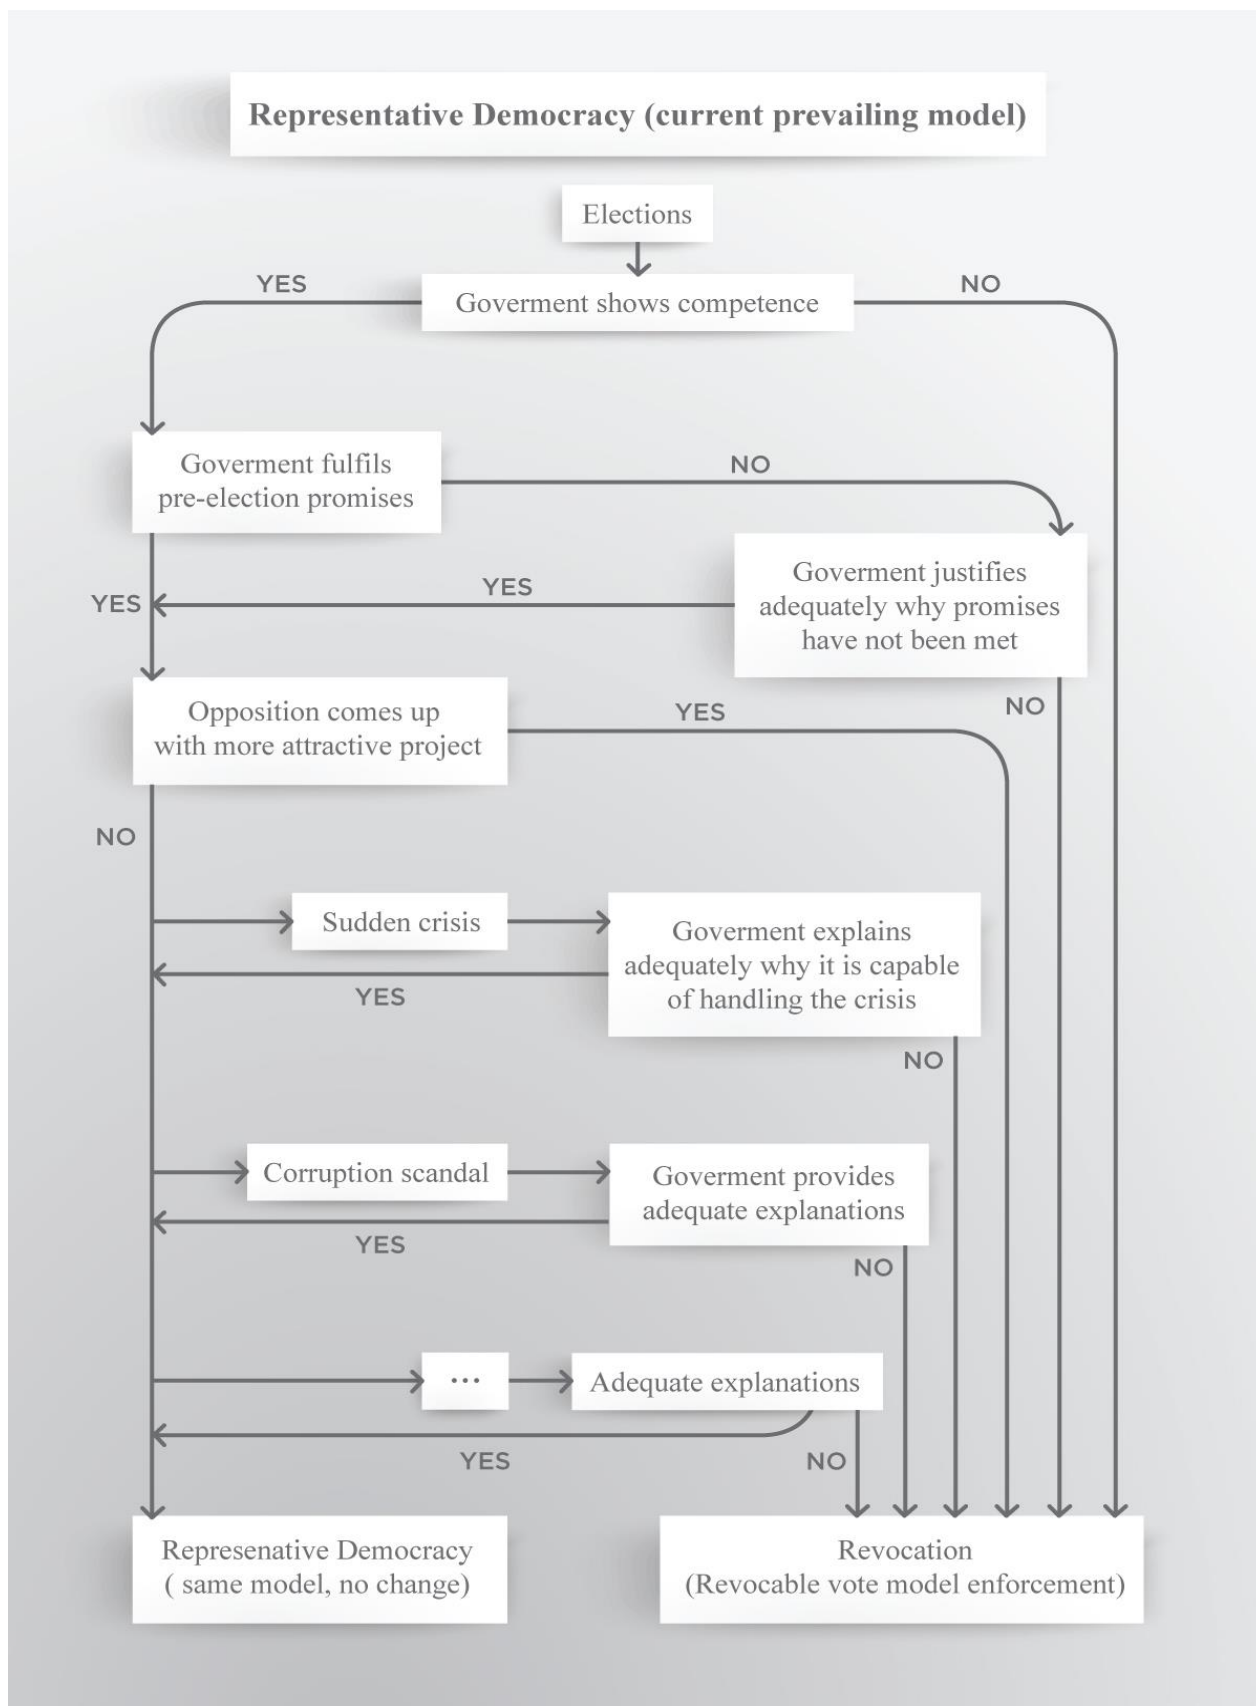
Representative Democracy (current prevailing model)

Elections

YES

Goverment shows competence

NO

Goverment fulfils pre-election promises

NO

Goverment justifies adequately why promises have not been met

YES

YES

NO

Opposition comes up with more attractive project

YES

NO

Sudden crisis

Goverment explains adequately why it is capable of handling the crisis

YES

NO

Corruption scandal

Goverment provides adequate explanations

YES

NO

...

Adequate explanations

YES

NO

Represenative Democracy ( same model, no change)

Revocation (Revocable vote model enforcement)